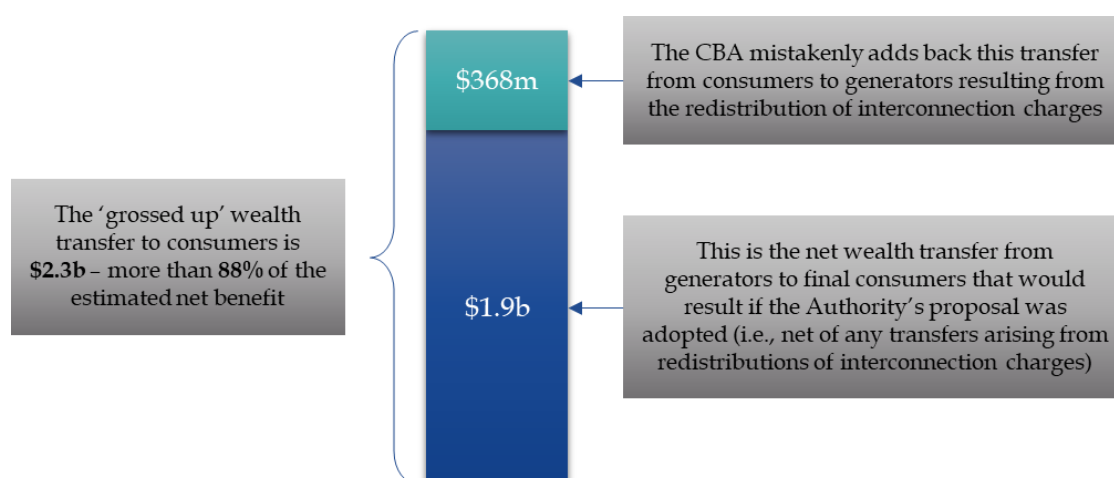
The ‘grossed up’ wealth transfer to consumers is **$2.3b** – more than **88%** of the estimated net benefit

$368m

$1.9b

The CBA mistakenly adds back this transfer from consumers to generators resulting from the redistribution of interconnection charges

This is the net wealth transfer from generators to final consumers that would result if the Authority’s proposal was adopted (i.e., net of any transfers arising from redistributions of interconnection charges)